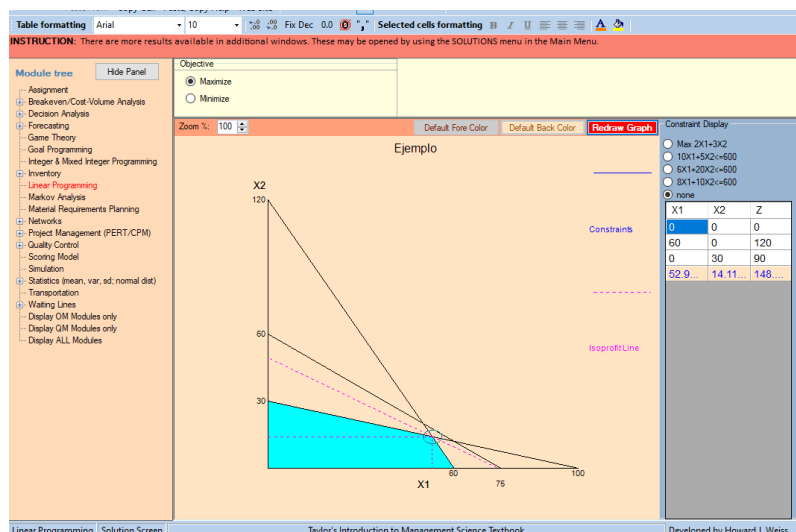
Table formatting Arial 10 Fix Dec 0.0 Selected cells formatting

INSTRUCTION: There are more results available in additional windows. These may be opened by using the SOLUTIONS menu in the Main Menu.

Module tree
Hide Panel
Assignment
Breakeven/Cost-Volume Analysis
Decision Analysis
Forecasting
Game Theory
Goal Programming
Integer & Mixed Integer Programming
Inventory
Linear Programming
Markov Analysis
Material Requirements Planning
Networks
Project Management (PERT/CPM)
Quality Control
Scoring Model
Simulation
Statistics (mean, var, sd; normal dist)
Transportation
Waiting Lines
Display OM Modules only
Display QM Modules only
Display ALL Modules

Objective
Maximize
Minimize

Zoom %: 100
Default Fore Color
Default Back Color
Redraw Graph

Ejemplo

X2
120
60
30
60
75
100
X1

Constraints
Isoprofit Line

Constraint Display
Max 2X1+3X2
10X1+5X2<=600
6X1+20X2<=600
8X1+10X2<=600
none

| X1 | X2 | Z |
|---|---|---|
| 0 | 0 | 0 |
| 60 | 0 | 120 |
| 0 | 30 | 90 |
| 52.9... | 14.11... | 148.... |

Linear Programming
Solution Screen
Taylor's Introduction to Management Science Textbook
Developed by Howard J. Weiss